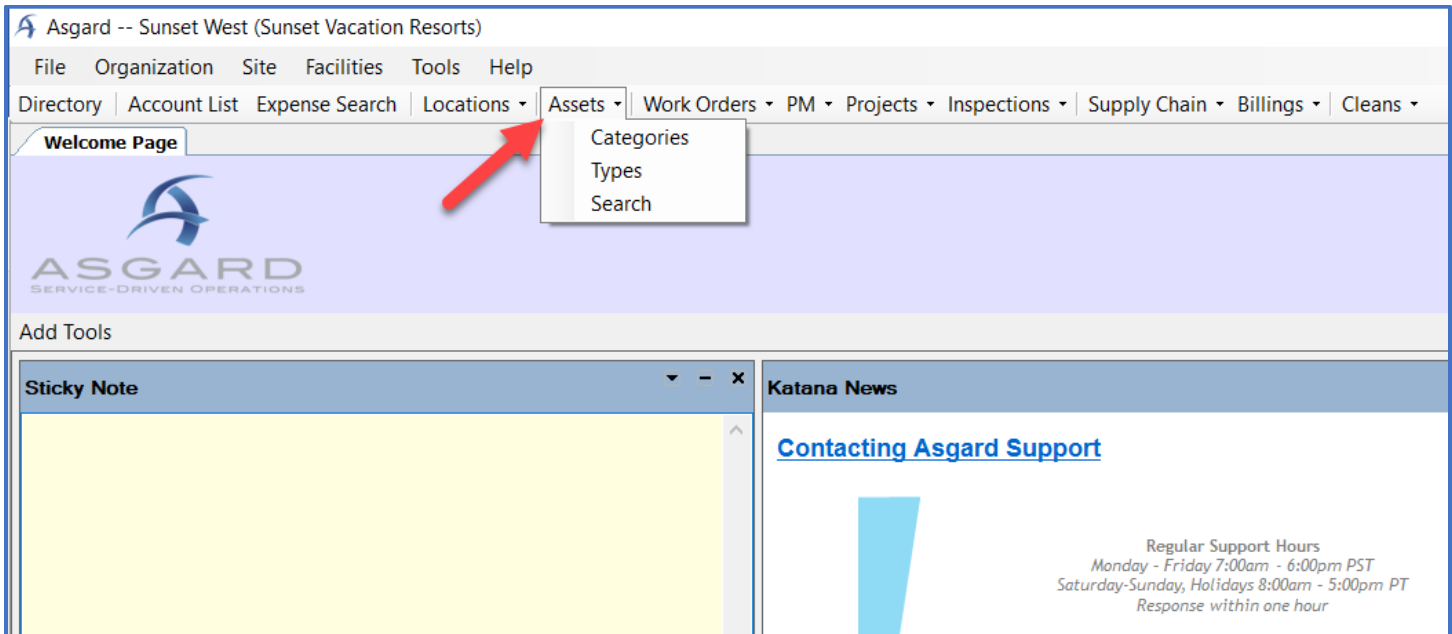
Asgard -- Sunset West (Sunset Vacation Resorts)

File Organization Site Facilities Tools Help

Directory | Account List Expense Search | Locations ▾ | Assets ▾ | Work Orders ▾ PM ▾ Projects ▾ Inspections ▾ | Supply Chain ▾ Billings ▾ | Cleans ▾

Categories
Types
Search

Welcome Page

ASGARD
SERVICE-DRIVEN OPERATIONS

Add Tools

Sticky Note

Katana News

Contacting Asgard Support

Regular Support Hours
Monday - Friday 7:00am - 6:00pm PST
Saturday-Sunday, Holidays 8:00am - 5:00pm PT
Response within one hour